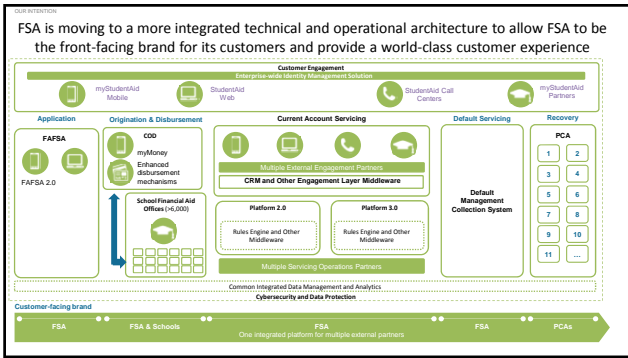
OUR INTENTION

FSA is moving to a more integrated technical and operational architecture to allow FSA to be the front-facing brand for its customers and provide a world-class customer experience

Customer Engagement

Enterprise-wide Identity Management Solution

myStudentAid Mobile

StudentAid Web

StudentAid Call Centers

myStudentAid Partners

Application

FAFSA

FAFSA 2.0

Origination & Disbursement

COD

myMoney

Enhanced disbursement mechanisms

School Financial Aid Offices (>6,000)

Current Account Servicing

Multiple External Engagement Partners

CRM and Other Engagement Layer Middleware

Platform 2.0

Rules Engine and Other Middleware

Platform 3.0

Rules Engine and Other Middleware

Multiple Servicing Operations Partners

Default Servicing

Default Management Collection System

Recovery

PCA

| 1 | 2 |
|---|---|
| 3 | 4 |
| 5 | 6 |
| 7 | 8 |
| 9 | 10 |
| 11 | ... |

Common Integrated Data Management and Analytics

Cybersecurity and Data Protection

Customer-facing brand

FSA

FSA & Schools

FSA
One integrated platform for multiple external partners

FSA

PCAs